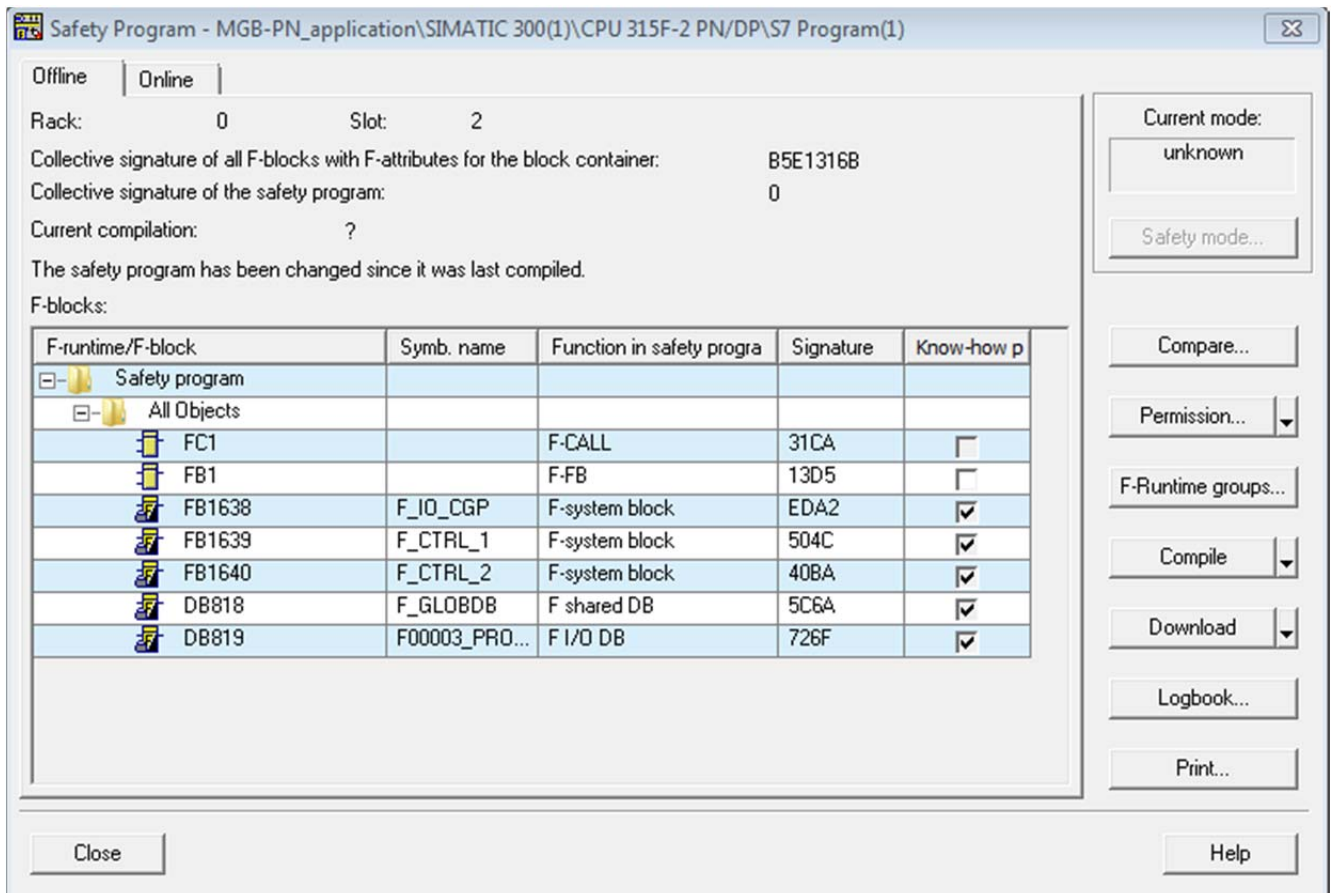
Safety Program - MGB-PN_application\SIMATIC 300(1)\CPU 315F-2 PN/DP\S7 Program(1)

Offline | Online

Rack: 0 Slot: 2

Collective signature of all F-blocks with F-attributes for the block container: B5E1316B

Collective signature of the safety program: 0

Current compilation: ?

The safety program has been changed since it was last compiled.

F-blocks:

| F-runtime/F-block | Symb. name | Function in safety progra | Signature | Know-how p |
|---|---|---|---|---|
| Safety program | | | | |
| All Objects | | | | |
| FC1 | | F-CALL | 31CA | ☐ |
| FB1 | | F-FB | 13D5 | ☐ |
| FB1638 | F_IO_CGP | F-system block | EDA2 | ☑ |
| FB1639 | F_CTRL_1 | F-system block | 504C | ☑ |
| FB1640 | F_CTRL_2 | F-system block | 40BA | ☑ |
| DB818 | F_GLOBDB | F shared DB | 5C6A | ☑ |
| DB819 | F00003_PRO... | F I/O DB | 726F | ☑ |

Current mode:
unknown

Safety mode...

Compare...

Permission...

F-Runtime groups...

Compile

Download

Logbook...

Print...

Close

Help